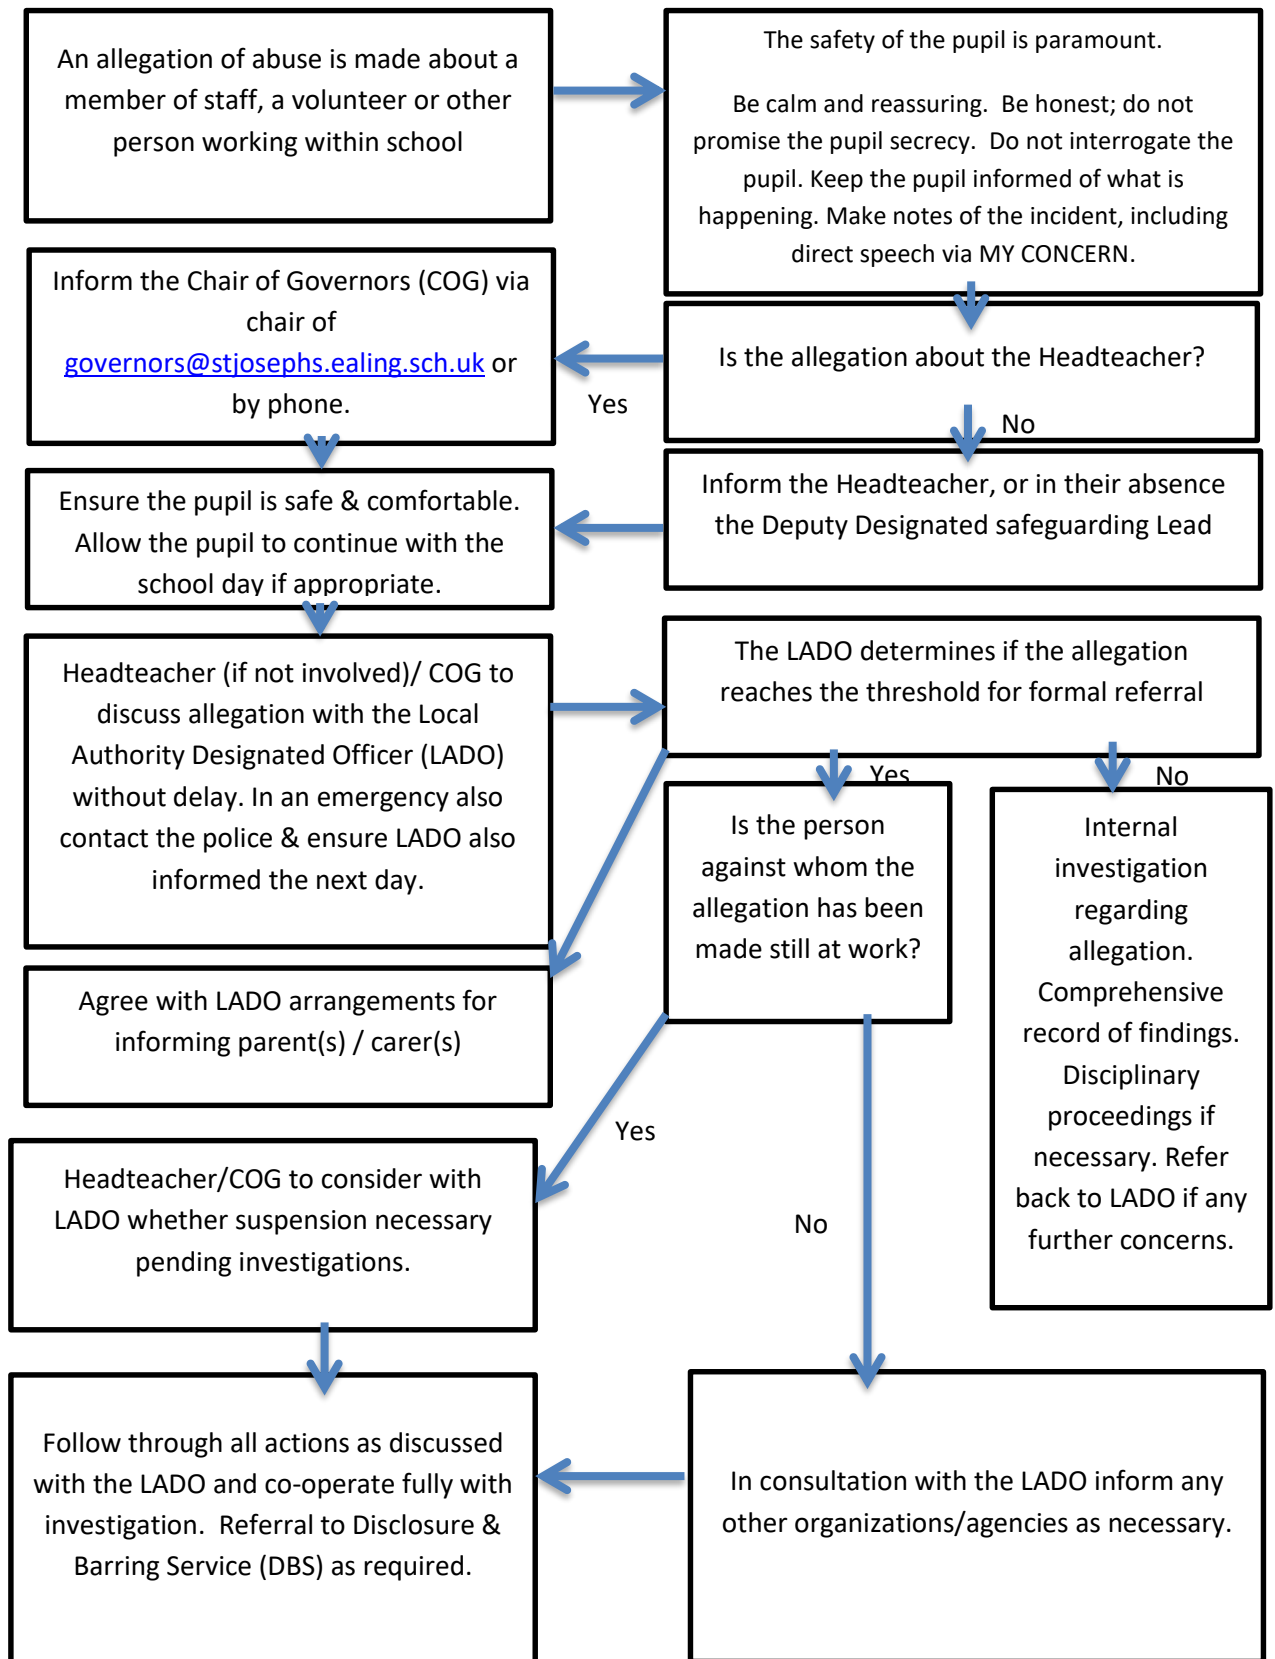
An allegation of abuse is made about a member of staff, a volunteer or other person working within school

The safety of the pupil is paramount.

Be calm and reassuring. Be honest; do not promise the pupil secrecy. Do not interrogate the pupil. Keep the pupil informed of what is happening. Make notes of the incident, including direct speech via MY CONCERN.

Is the allegation about the Headteacher?

Yes

Inform the Chair of Governors (COG) via chair of governors@stjosephs.ealing.sch.uk or by phone.

No

Inform the Headteacher, or in their absence the Deputy Designated safeguarding Lead

Ensure the pupil is safe & comfortable. Allow the pupil to continue with the school day if appropriate.

Headteacher (if not involved)/ COG to discuss allegation with the Local Authority Designated Officer (LADO) without delay. In an emergency also contact the police & ensure LADO also informed the next day.

The LADO determines if the allegation reaches the threshold for formal referral

Yes

No

Is the person against whom the allegation has been made still at work?

Internal investigation regarding allegation. Comprehensive record of findings. Disciplinary proceedings if necessary. Refer back to LADO if any further concerns.

Agree with LADO arrangements for informing parent(s) / carer(s)

Yes

Headteacher/COG to consider with LADO whether suspension necessary pending investigations.

No

Follow through all actions as discussed with the LADO and co-operate fully with investigation. Referral to Disclosure & Barring Service (DBS) as required.

In consultation with the LADO inform any other organizations/agencies as necessary.